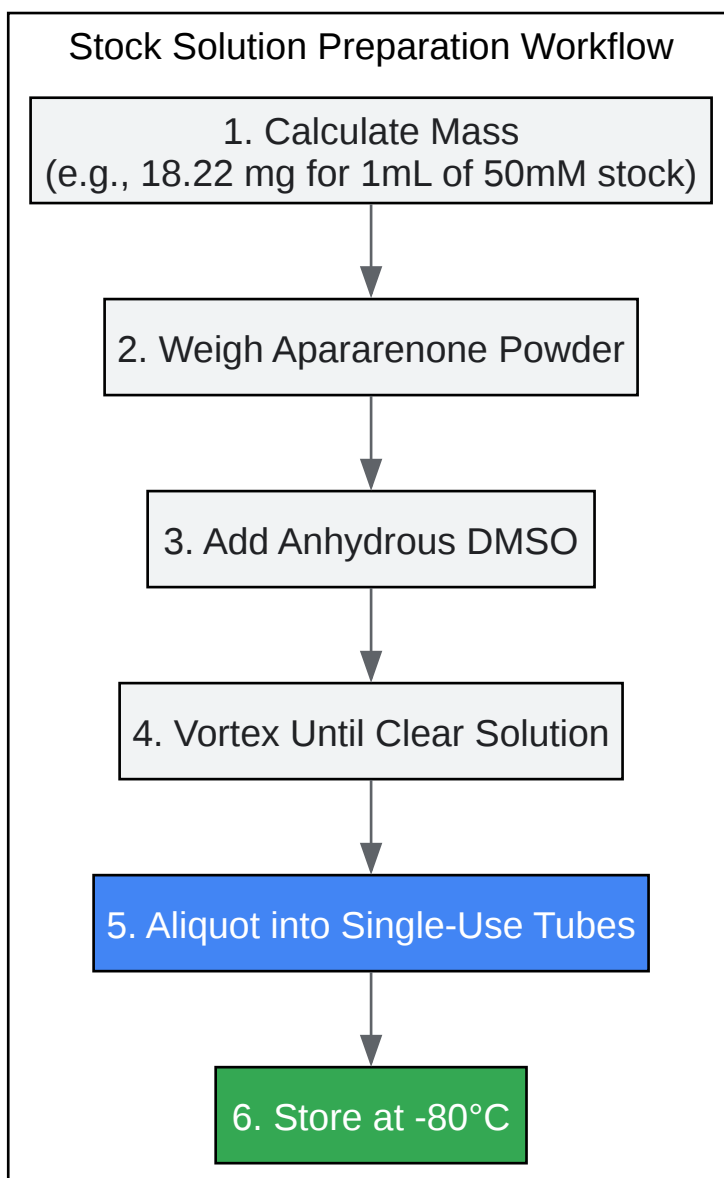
Stock Solution Preparation Workflow

1. Calculate Mass
(e.g., 18.22 mg for 1mL of 50mM stock)

2. Weigh Apararenone Powder

3. Add Anhydrous DMSO

4. Vortex Until Clear Solution

5. Aliquot into Single-Use Tubes

6. Store at -80°C